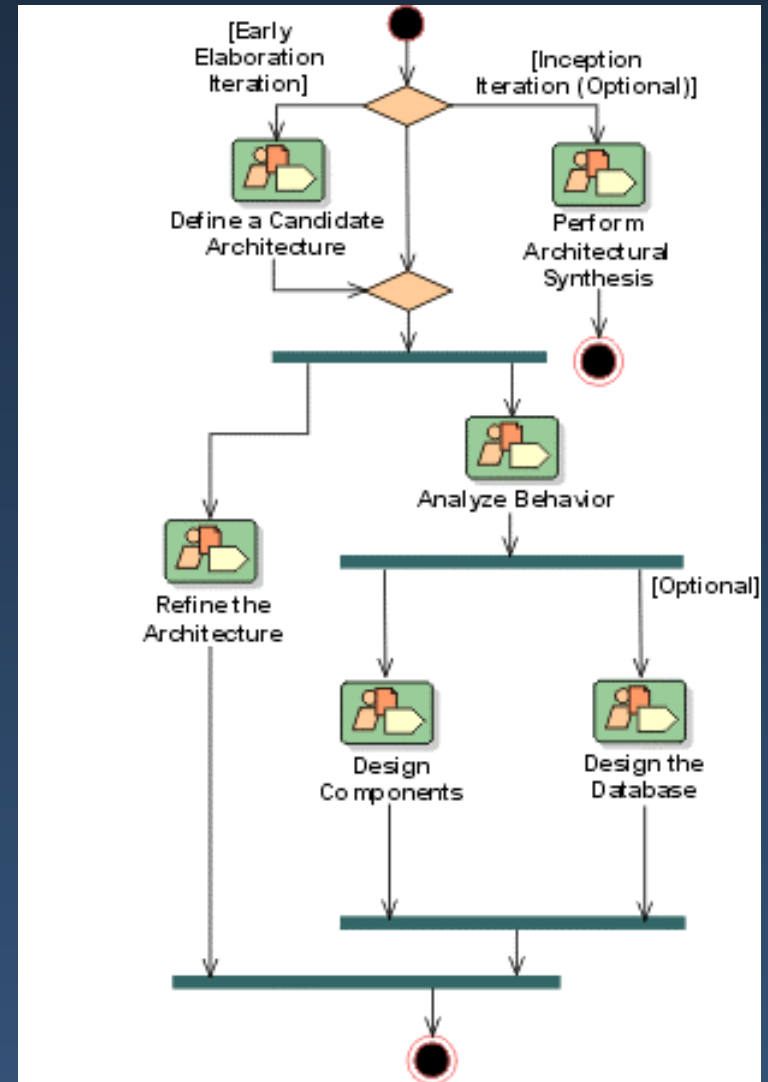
[Early Elaboration Iteration]

[Inception Iteration (Optional)]

Define a Candidate Architecture

Perform Architectural Synthesis

Analyze Behavior

Refine the Architecture

[Optional]

Design Components

Design the Database